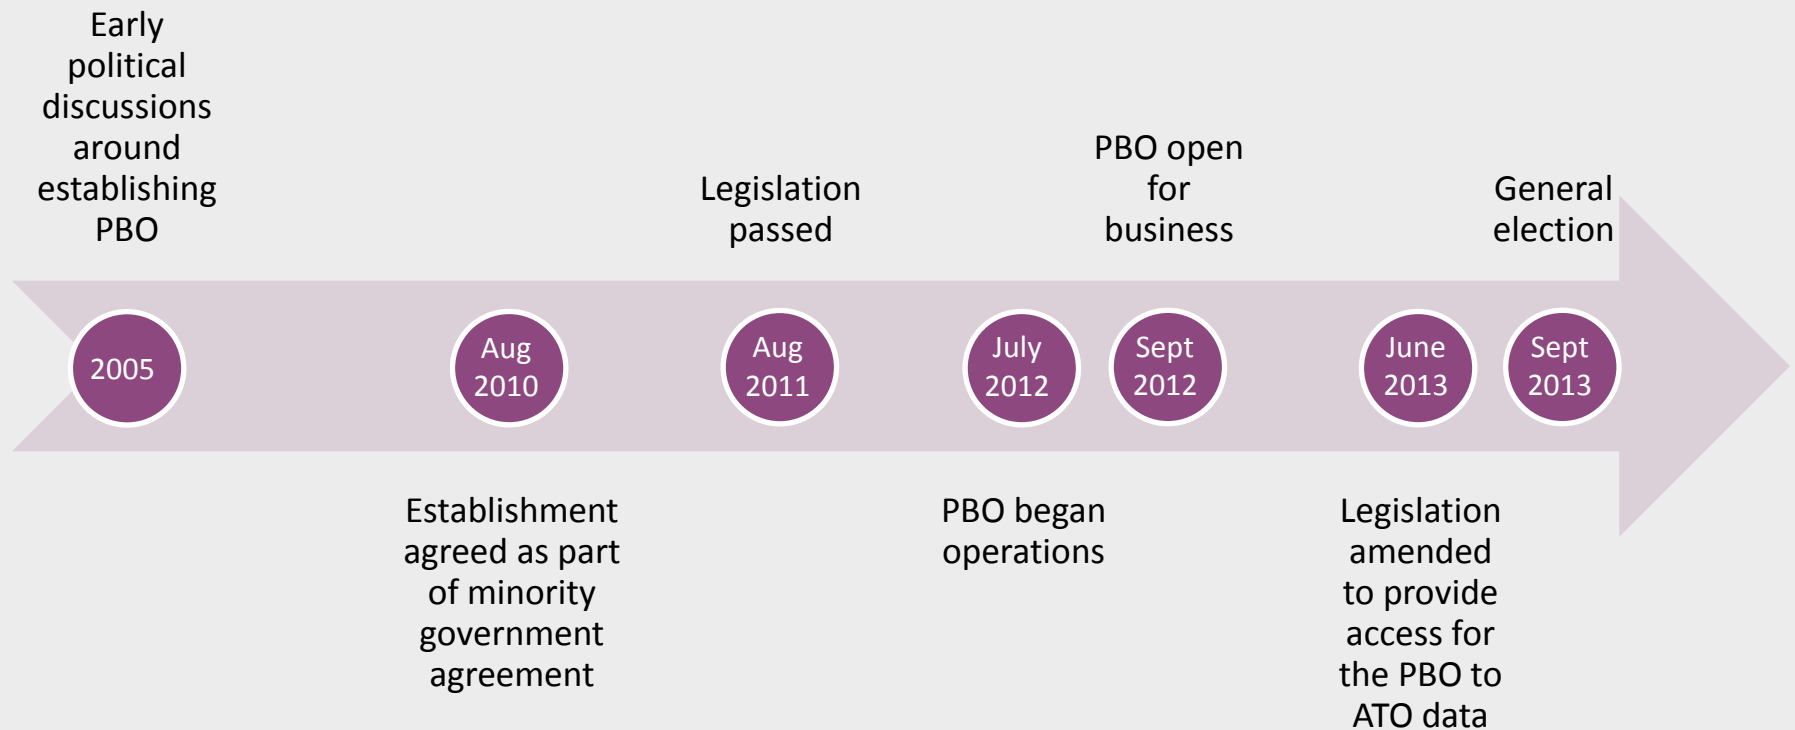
Early political discussions around establishing PBO

2005

Aug 2010

Establishment agreed as part of minority government agreement

Legislation passed

Aug 2011

July 2012

PBO began operations

PBO open for business

Sept 2012

June 2013

Legislation amended to provide access for the PBO to ATO data

General election

Sept 2013